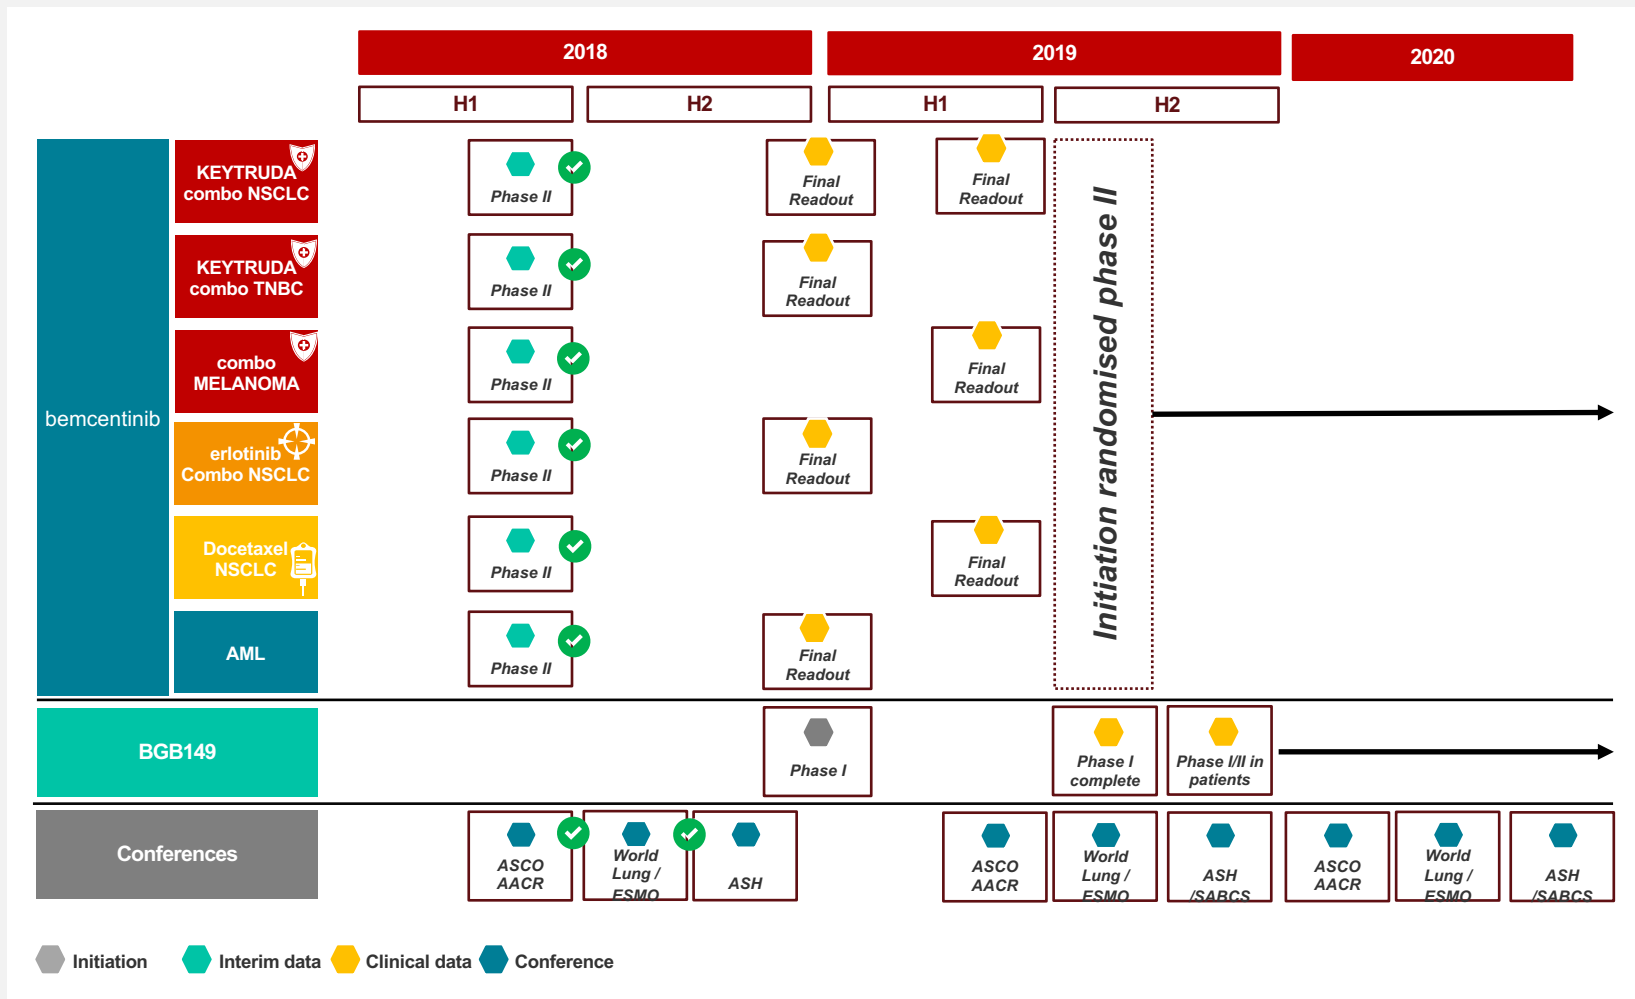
2018 | 2019 | 2020

H1 | H2 | H1 | H2

bemcentinib

KEYTRUDA combo NSCLC
Phase II
Final Readout
Final Readout

KEYTRUDA combo TNBC
Phase II
Final Readout

combo MELANOMA
Phase II
Final Readout

erlotinib Combo NSCLC
Phase II
Final Readout

Docetaxel NSCLC
Phase II
Final Readout

AML
Phase II
Final Readout

Initiation randomised phase II

BGB149
Phase I
Phase I complete
Phase I/II in patients

Conferences
ASCO AACR
World Lung / ESMO
ASH
ASCO AACR
World Lung / ESMO
ASH /SABCS
ASCO AACR
World Lung / ESMO
ASH /SABCS

Initiation Interim data Clinical data Conference